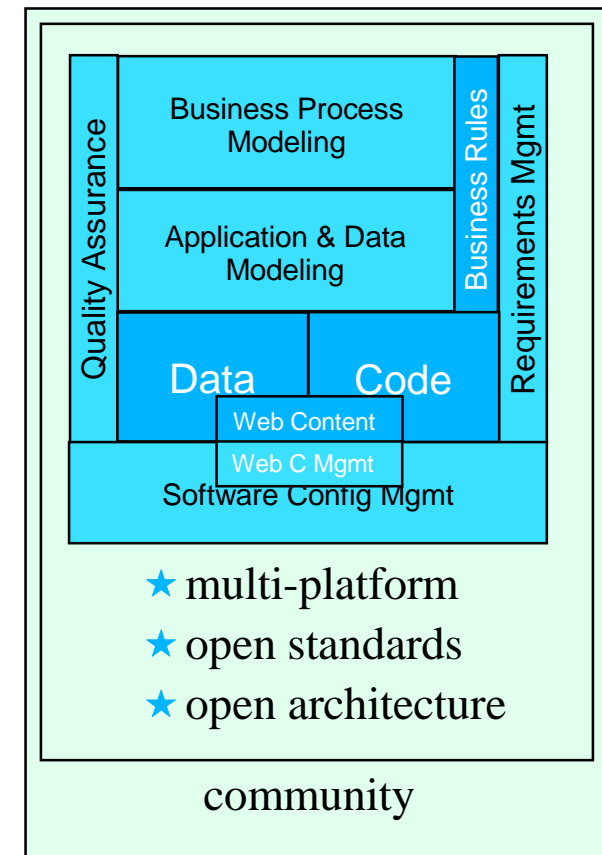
Quality Assurance

Business Process Modeling

Application & Data Modeling

Business Rules

Requirements Mgmt

Data

Code

Web Content

Web C Mgmt

Software Config Mgmt

★ multi-platform
★ open standards
★ open architecture

community